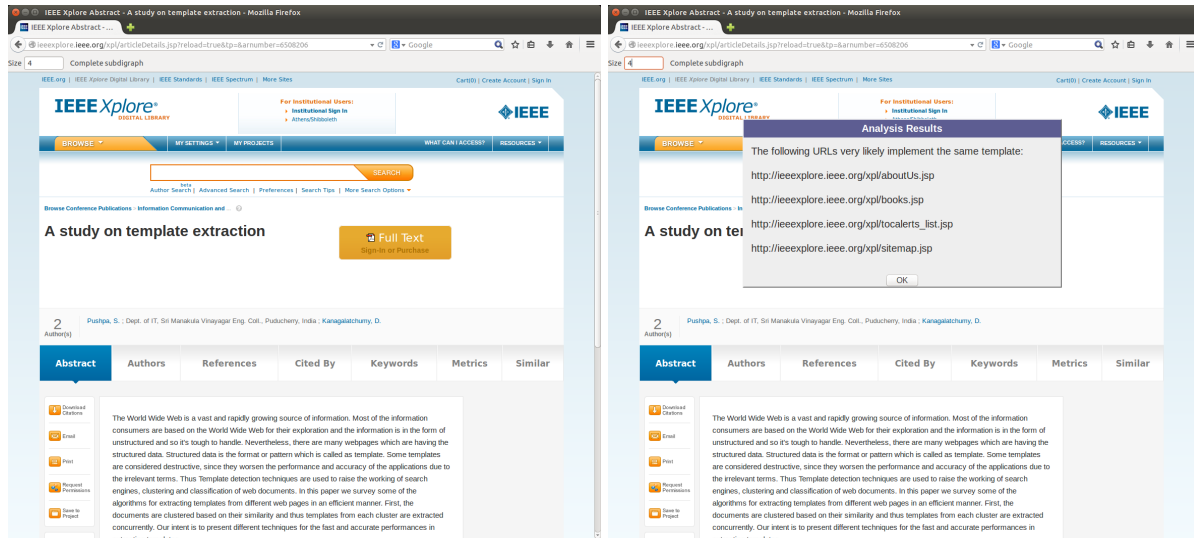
IEEE Xplore Abstract - A study on template extraction - Mozilla Firefox

IEEE Xplore Abstract - ...

ieeexplore.ieee.org/xpl/articleDetails.jsp?reload=true&tp=&arnumber=6508206

Google

Size 4 Complete subdigraph

IEEE.org | IEEE Xplore Digital Library | IEEE Standards | IEEE Spectrum | More Sites

Cart(0) | Create Account | Sign In

IEEE Xplore® DIGITAL LIBRARY

For Institutional Users:
Institutional Sign In
Athens/Shibboleth

IEEE

BROWSE | MY SETTINGS | MY PROJECTS | WHAT CAN I ACCESS? | RESOURCES

SEARCH

Author Search | Advanced Search | Preferences | Search Tips | More Search Options

Browse Conference Publications > Information Communication and ...

A study on template extraction

Full Text
Sign-In or Purchase

2
Author(s)

Pushpa, S. ; Dept. of IT, Sri Manakula Vinayagar Eng. Coll., Puducherry, India ; Kanagalatchumy, D.

Abstract | Authors | References | Cited By | Keywords | Metrics | Similar

Download Citations

Email

Print

Request Permissions

Save to Project

The World Wide Web is a vast and rapidly growing source of information. Most of the information consumers are based on the World Wide Web for their exploration and the information is in the form of unstructured and so it's tough to handle. Nevertheless, there are many webpages which are having the structured data. Structured data is the format or pattern which is called as template. Some templates are considered destructive, since they worsen the performance and accuracy of the applications due to the irrelevant terms. Thus Template detection techniques are used to raise the working of search engines, clustering and classification of web documents. In this paper we survey some of the algorithms for extracting templates from different web pages in an efficient manner. First, the documents are clustered based on their similarity and thus templates from each cluster are extracted concurrently. Our intent is to present different techniques for the fast and accurate performances in

IEEE Xplore Abstract - A study on template extraction - Mozilla Firefox

IEEE Xplore Abstract - ...

ieeexplore.ieee.org/xpl/articleDetails.jsp?reload=true&tp=&arnumber=6508206

Google

Size 4 Complete subdigraph

IEEE.org | IEEE Xplore Digital Library | IEEE Standards | IEEE Spectrum | More Sites

Cart(0) | Create Account | Sign In

IEEE Xplore® DIGITAL LIBRARY

For Institutional Users:
Institutional Sign In

IEEE

BROWSE | ACCESS? | RESOURCES

Analysis Results

The following URLs very likely implement the same template:

http://ieeexplore.ieee.org/xpl/aboutUs.jsp

http://ieeexplore.ieee.org/xpl/books.jsp

http://ieeexplore.ieee.org/xpl/tocalerts_list.jsp

http://ieeexplore.ieee.org/xpl/sitemap.jsp

OK

Browse Conference Publications

A study on

2
Author(s)

Pushpa, S. ; Dept. of IT, Sri Manakula Vinayagar Eng. Coll., Puducherry, India ; Kanagalatchumy, D.

Abstract | Authors | References | Cited By | Keywords | Metrics | Similar

Download Citations

Email

Print

Request Permissions

Save to Project

The World Wide Web is a vast and rapidly growing source of information. Most of the information consumers are based on the World Wide Web for their exploration and the information is in the form of unstructured and so it's tough to handle. Nevertheless, there are many webpages which are having the structured data. Structured data is the format or pattern which is called as template. Some templates are considered destructive, since they worsen the performance and accuracy of the applications due to the irrelevant terms. Thus Template detection techniques are used to raise the working of search engines, clustering and classification of web documents. In this paper we survey some of the algorithms for extracting templates from different web pages in an efficient manner. First, the documents are clustered based on their similarity and thus templates from each cluster are extracted concurrently. Our intent is to present different techniques for the fast and accurate performances in